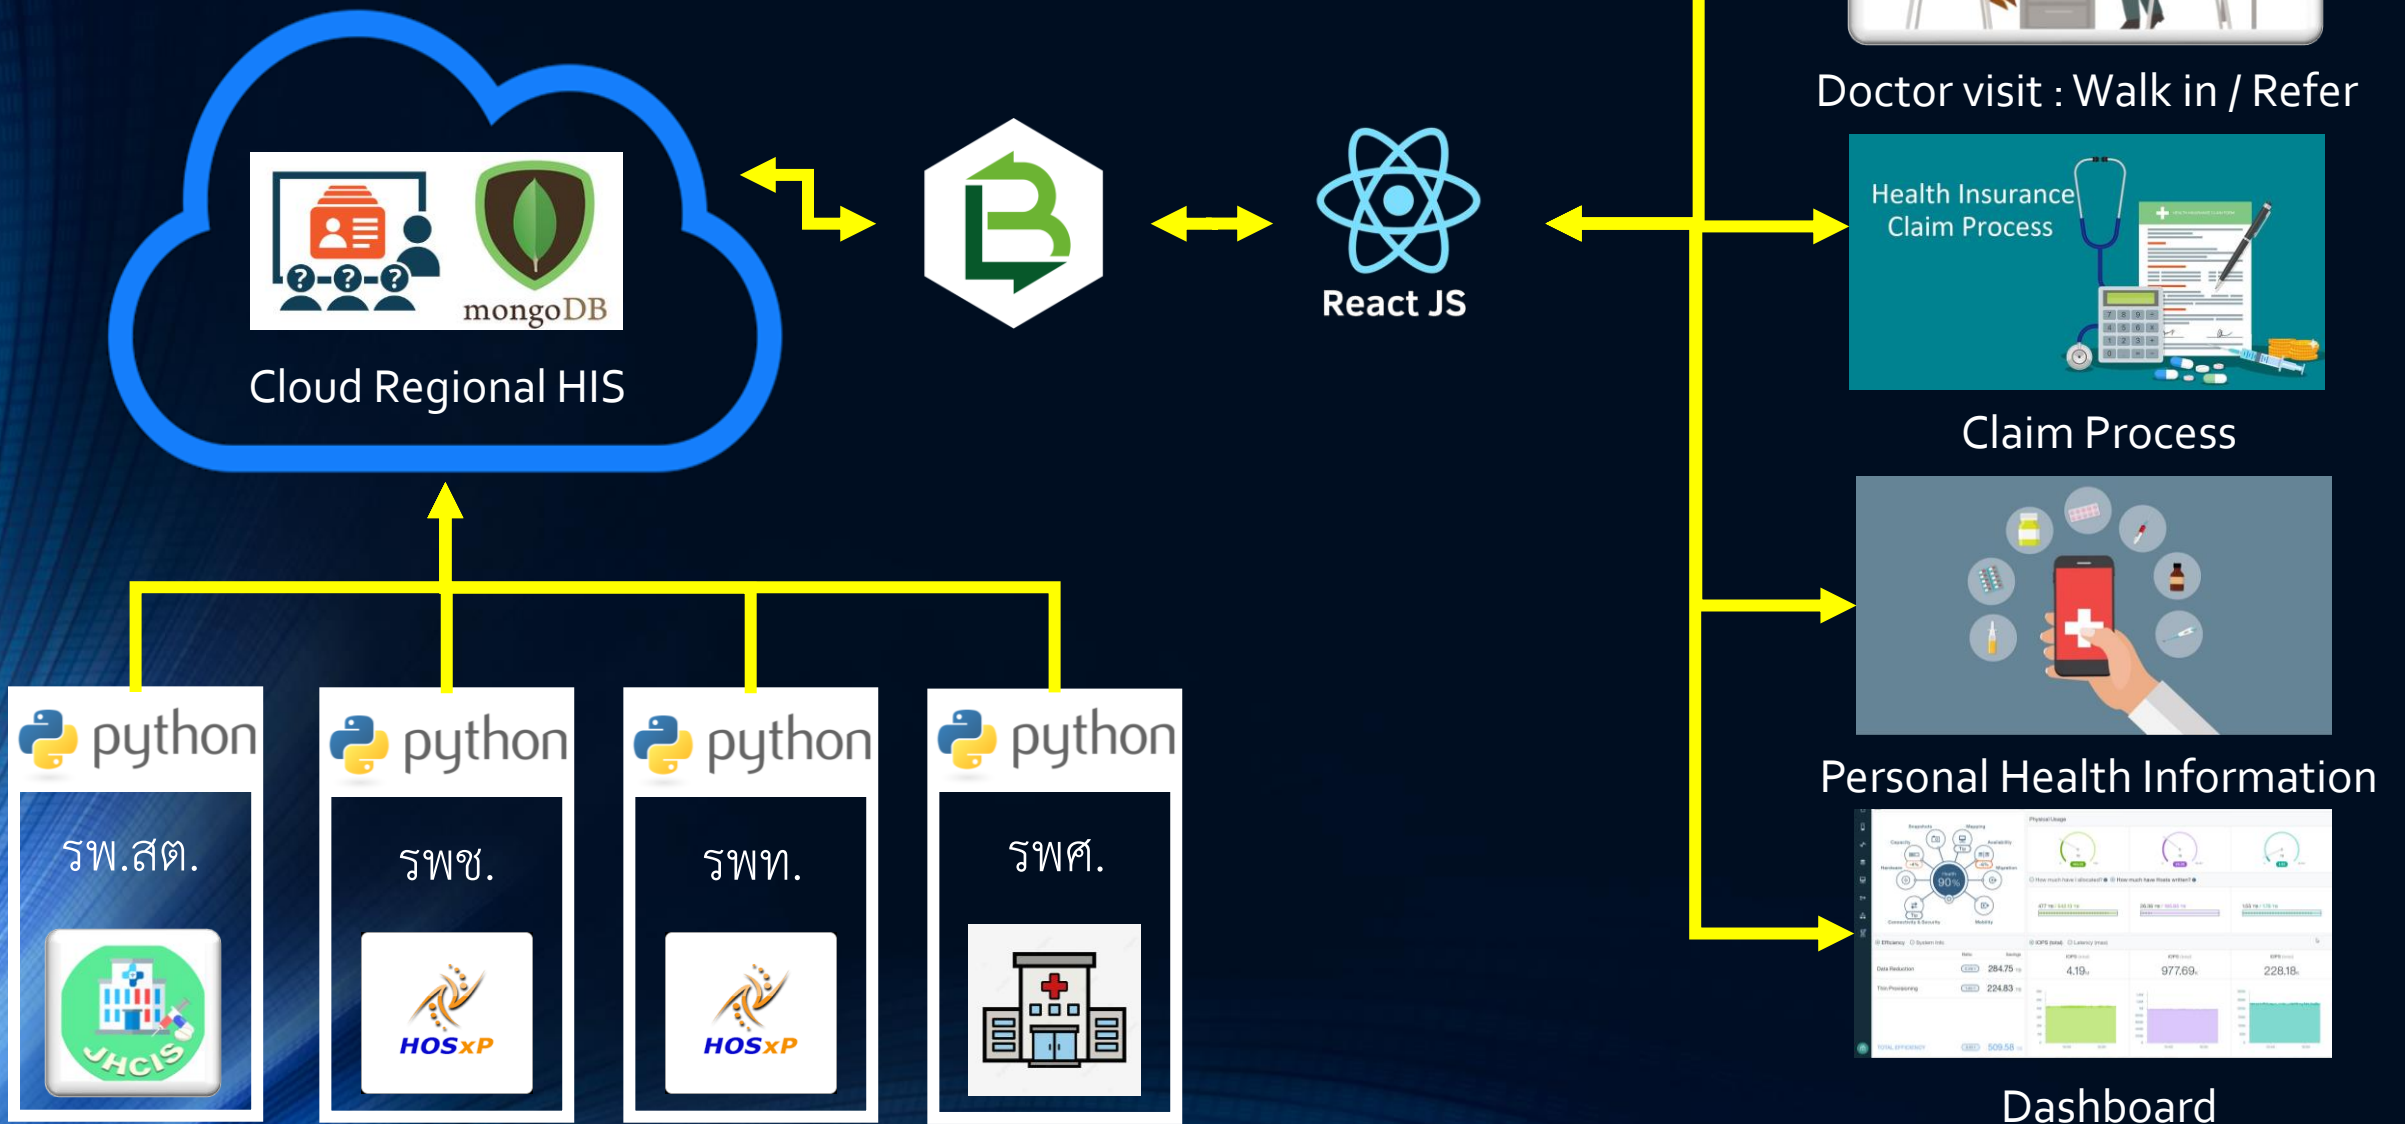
mongoDB

Cloud Regional HIS

React JS

Doctor visit : Walk in / Refer

Health Insurance Claim Process

Claim Process

Personal Health Information

Dashboard

python

รพ.สต.

JHCIS

python

รพช.

HOSxP

python

รพท.

HOSxP

python

รพศ.